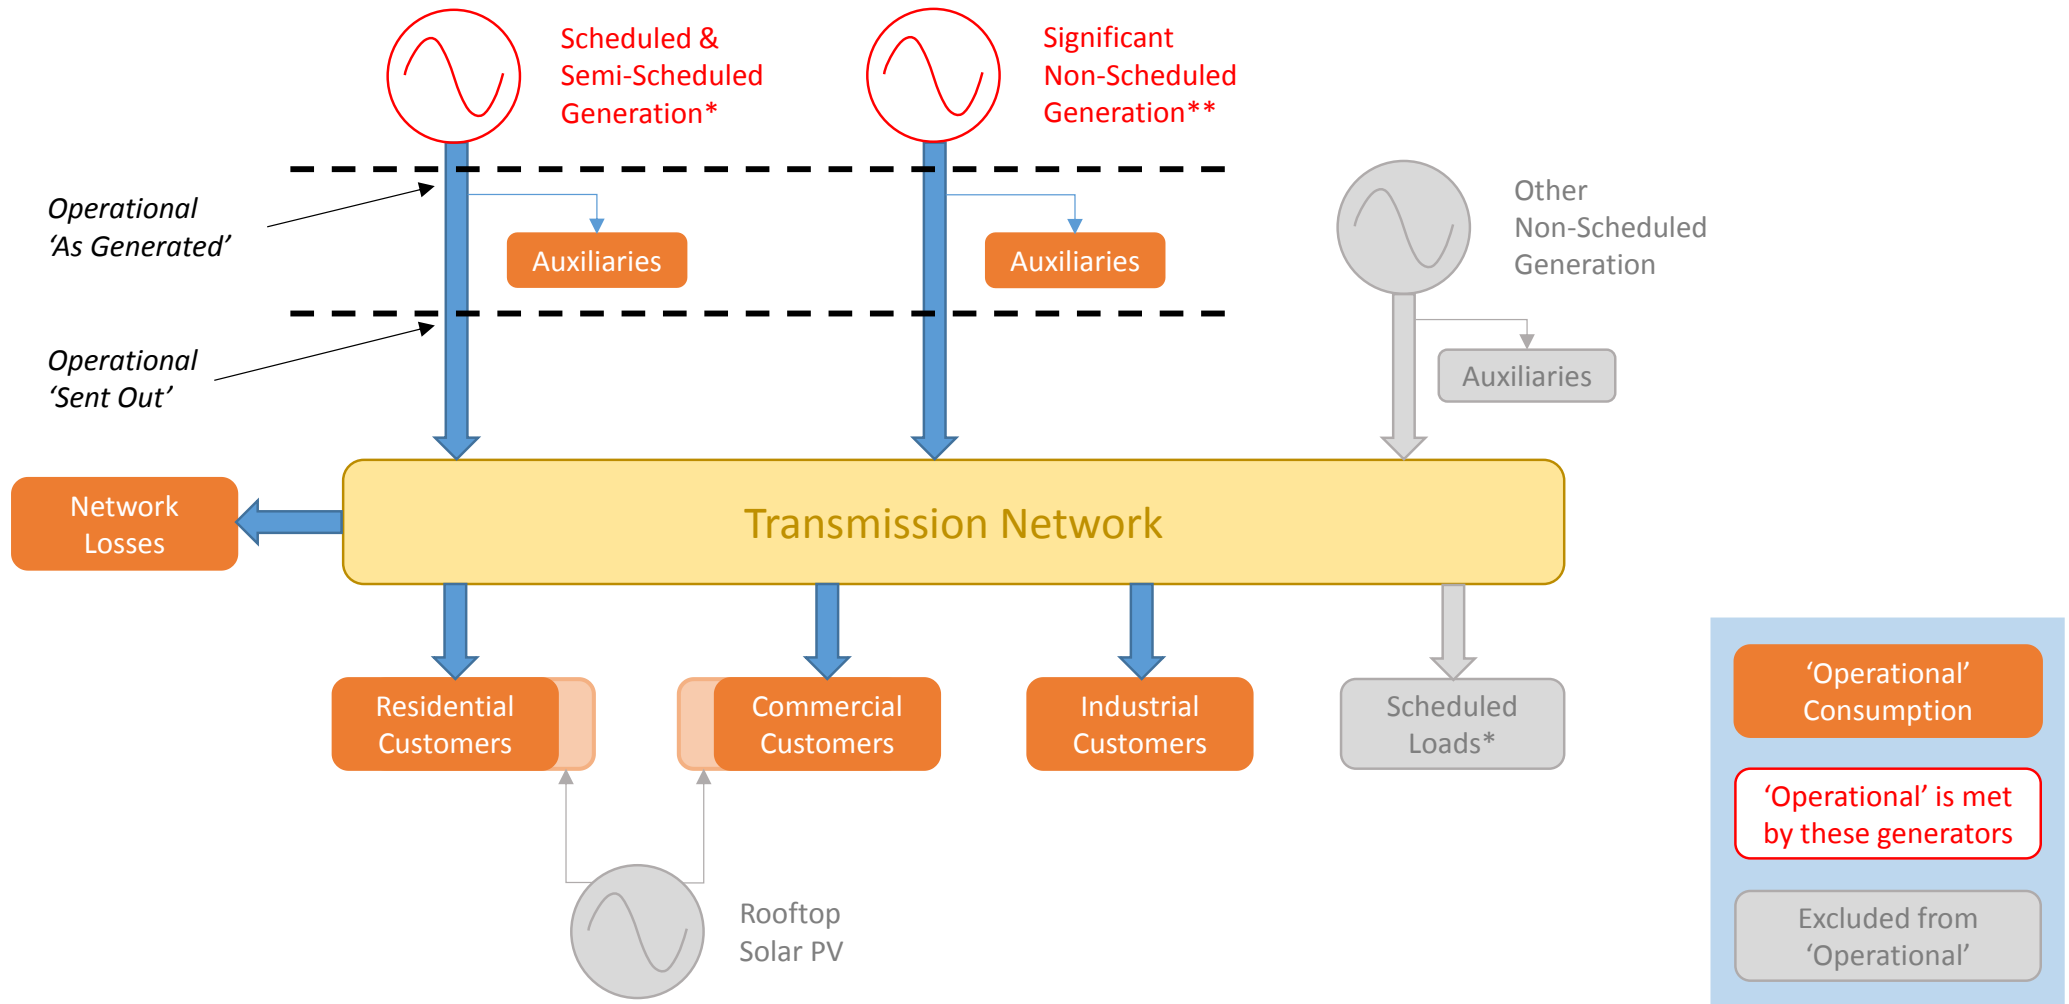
Scheduled & Semi-Scheduled Generation*

Significant Non-Scheduled Generation**

Operational 'As Generated'

Auxiliaries

Auxiliaries

Other Non-Scheduled Generation

Operational 'Sent Out'

Auxiliaries

Network Losses

Transmission Network

Residential Customers

Commercial Customers

Industrial Customers

Scheduled Loads*

'Operational' Consumption

'Operational' is met by these generators

Excluded from 'Operational'

Rooftop Solar PV